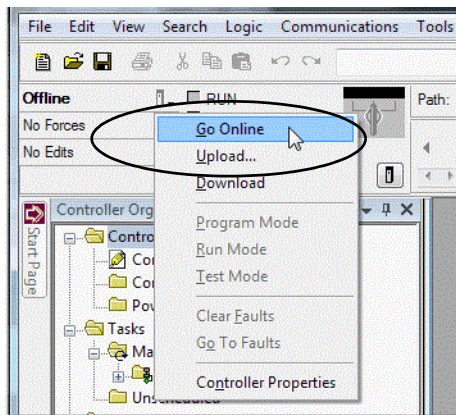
File Edit View Search Logic Communications Tools

Offline
No Forces
No Edits

RUN

Path:

Go Online
Upload...
Download
Program Mode
Run Mode
Test Mode
Clear Faults
Go To Faults
Controller Properties

Start Page

Controller Org
Contro
Co
Co
Pov
Tasks
Ma
Unscheduled